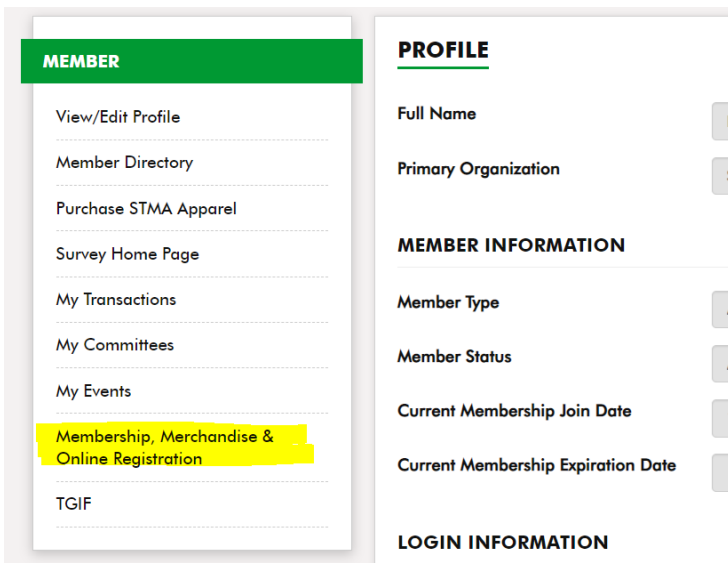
MEMBER

View/Edit Profile

Member Directory

Purchase STMA Apparel

Survey Home Page

My Transactions

My Committees

My Events

Membership, Merchandise & Online Registration

TGIF

PROFILE

Full Name

Primary Organization

MEMBER INFORMATION

Member Type

Member Status

Current Membership Join Date

Current Membership Expiration Date

LOGIN INFORMATION